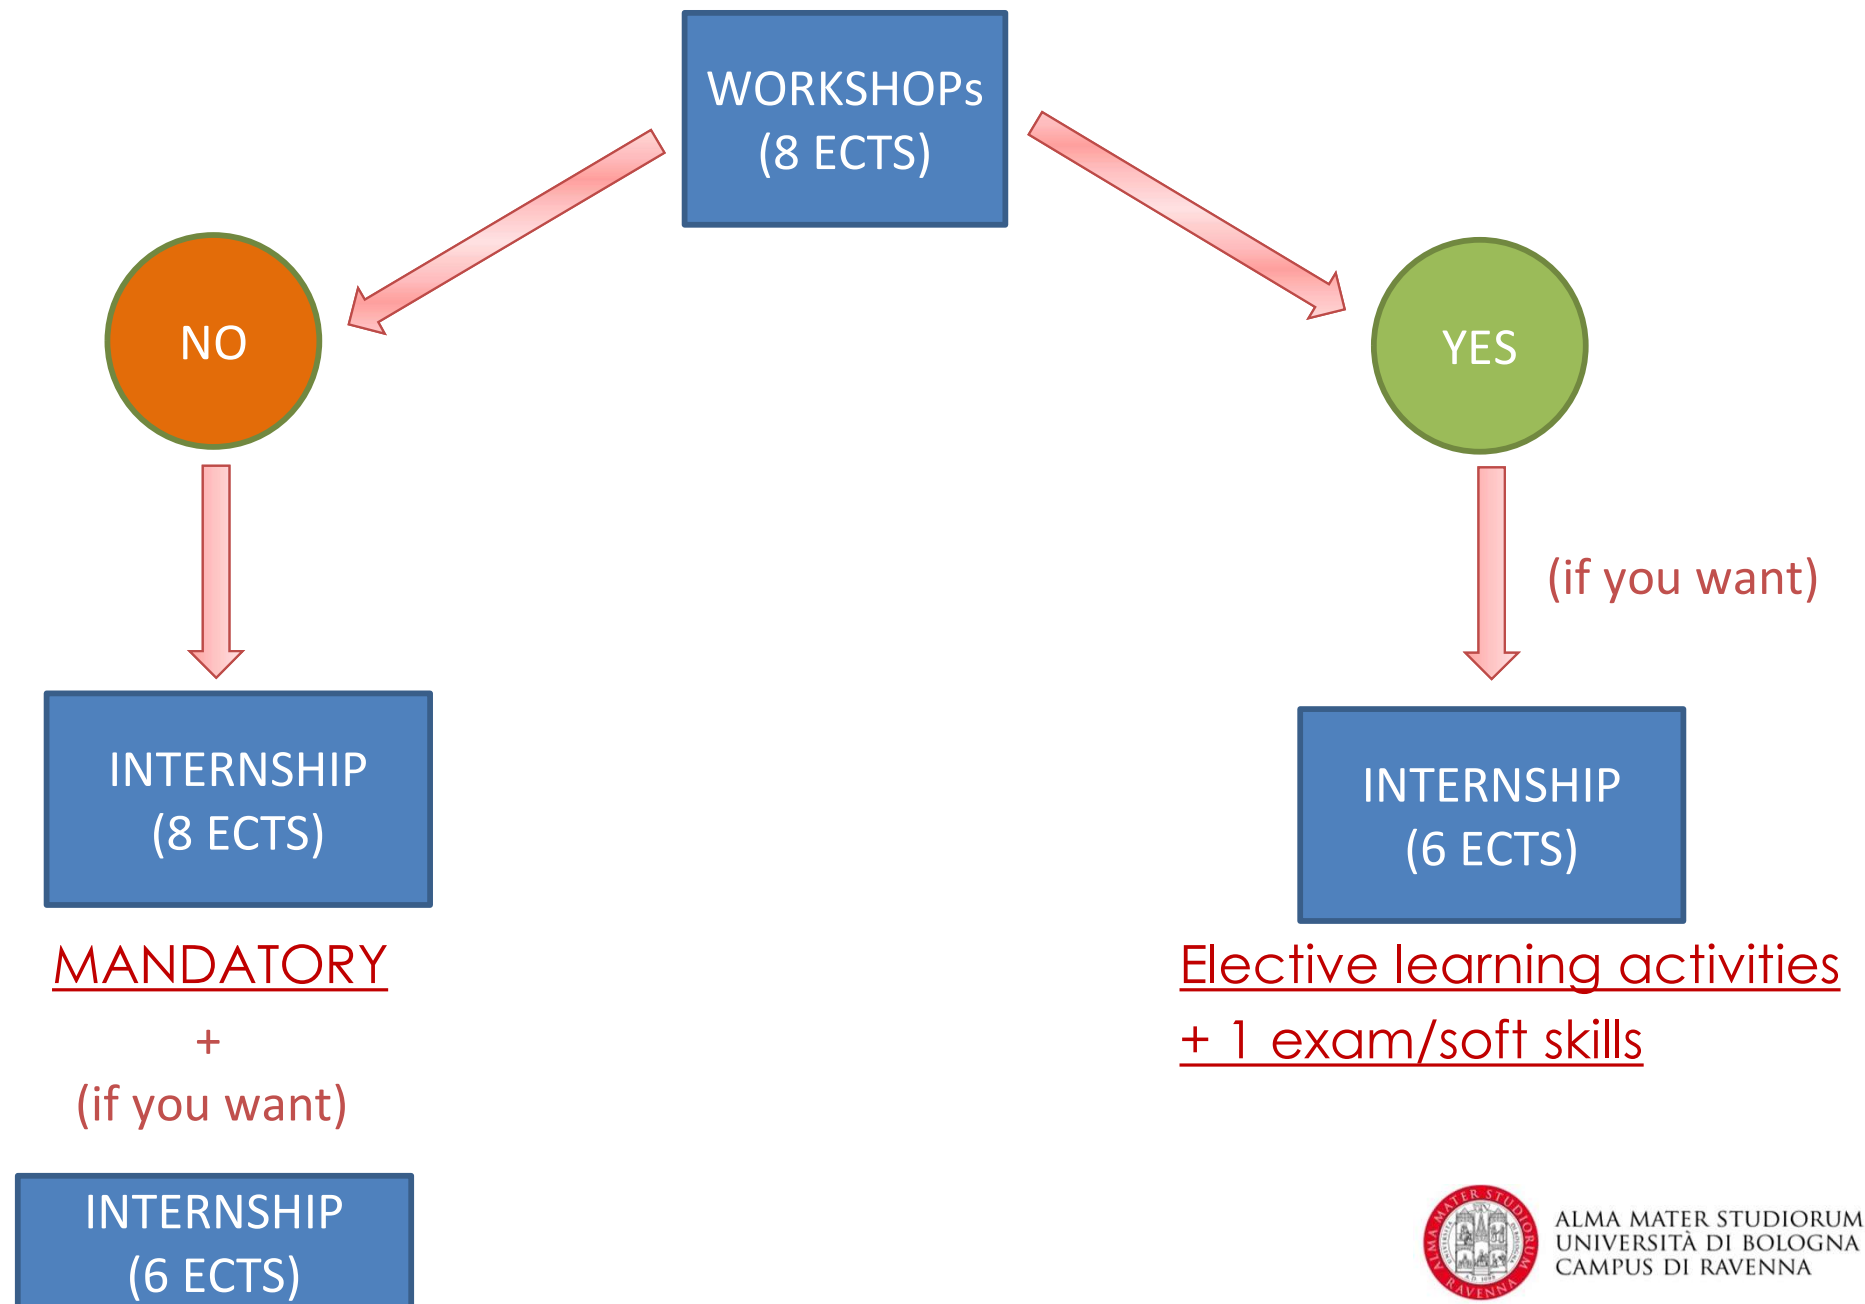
WORKSHOPs
(8 ECTS)

NO

YES

(if you want)

INTERNSHIP
(8 ECTS)

INTERNSHIP
(6 ECTS)

MANDATORY

+

(if you want)

Elective learning activities

+ 1 exam/soft skills

INTERNSHIP
(6 ECTS)

ALMA MATER STUDIORUM
UNIVERSITÀ DI BOLOGNA
CAMPUS DI RAVENNA